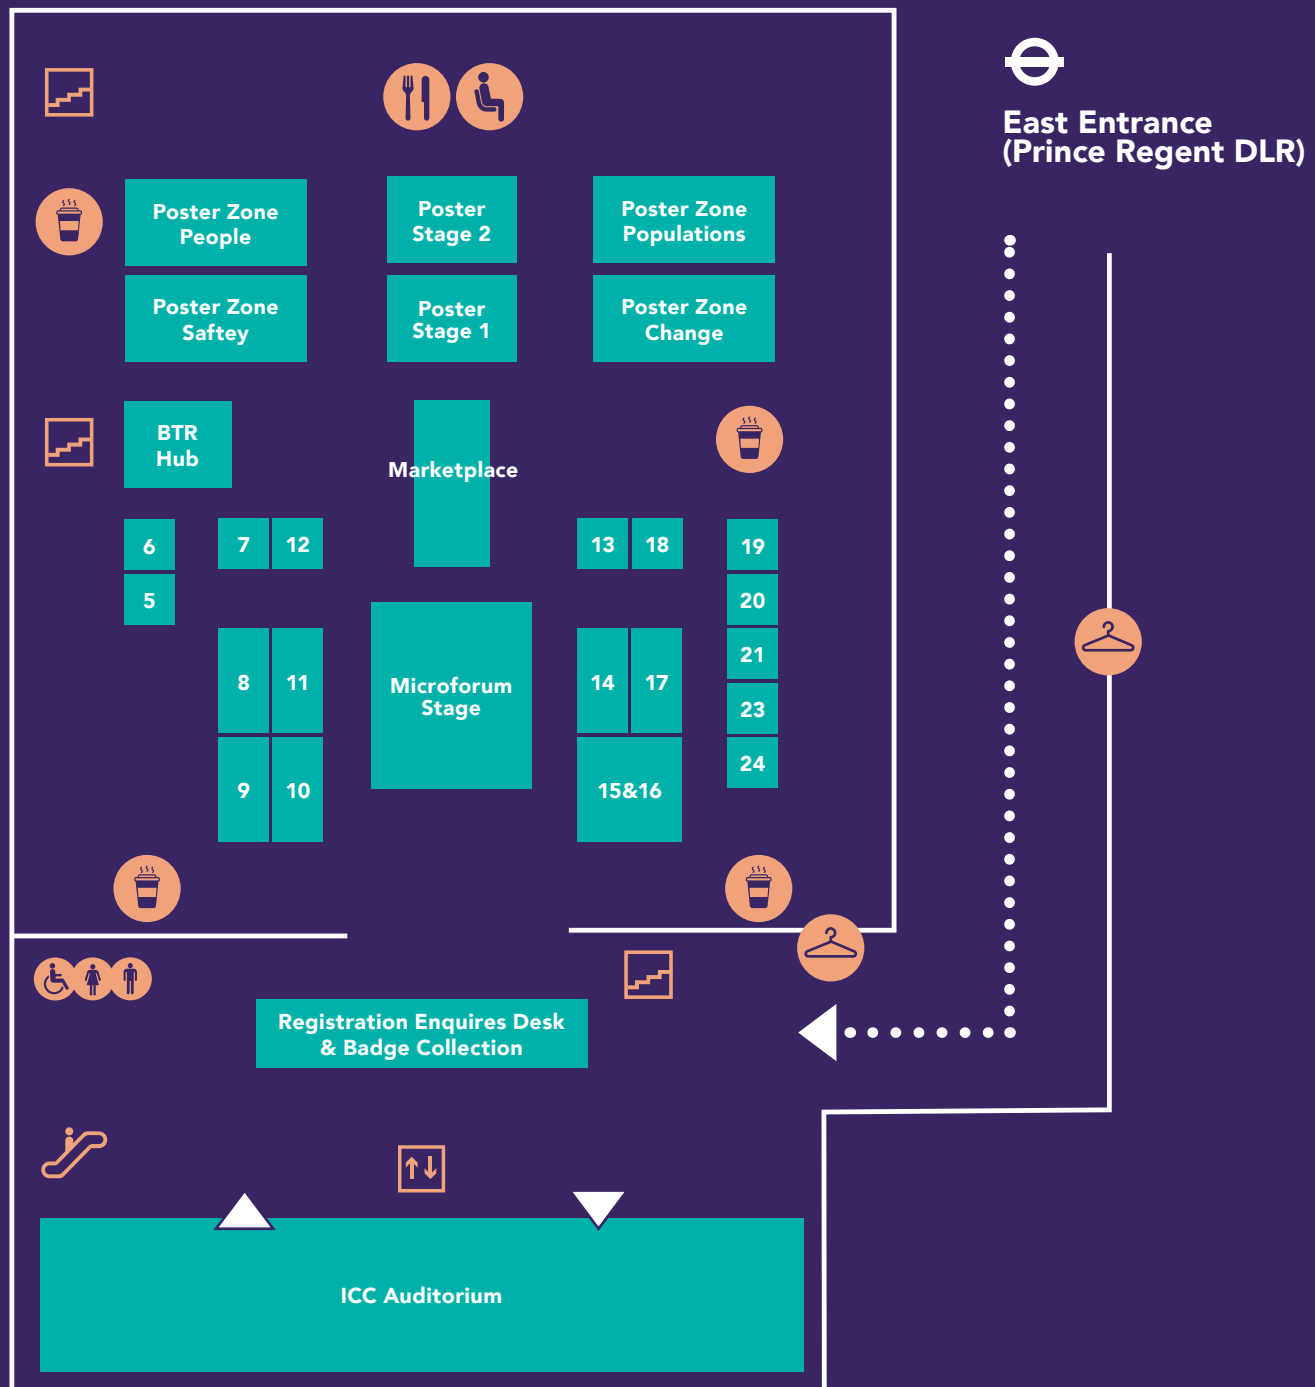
East Entrance
(Prince Regent DLR)

Poster Zone People

Poster Stage 2

Poster Zone Populations

Poster Zone Saftey

Poster Stage 1

Poster Zone Change

BTR Hub

Marketplace

6

5

7

12

13

18

19

20

21

23

24

8

11

9

10

Microforum Stage

14

17

15&16

Registration Enquires Desk & Badge Collection

ICC Auditorium